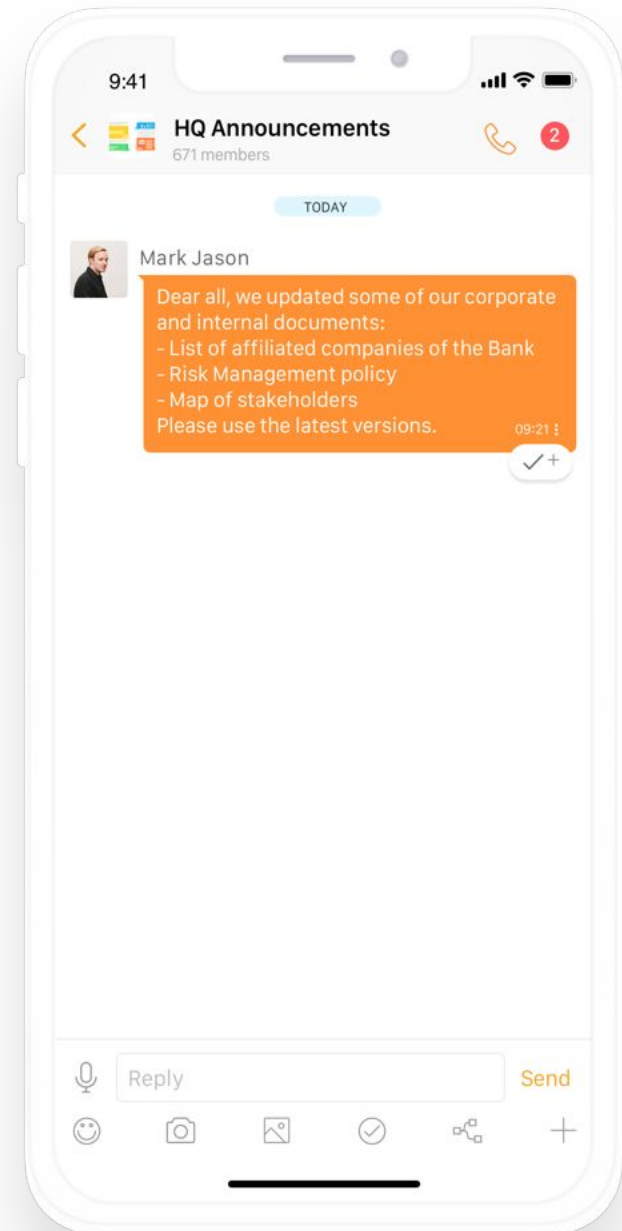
9:41

HQ Announcements
671 members

2

TODAY

Mark Jason

Dear all, we updated some of our corporate and internal documents:
- List of affiliated companies of the Bank
- Risk Management policy
- Map of stakeholders
Please use the latest versions.

09:21

Reply

Send